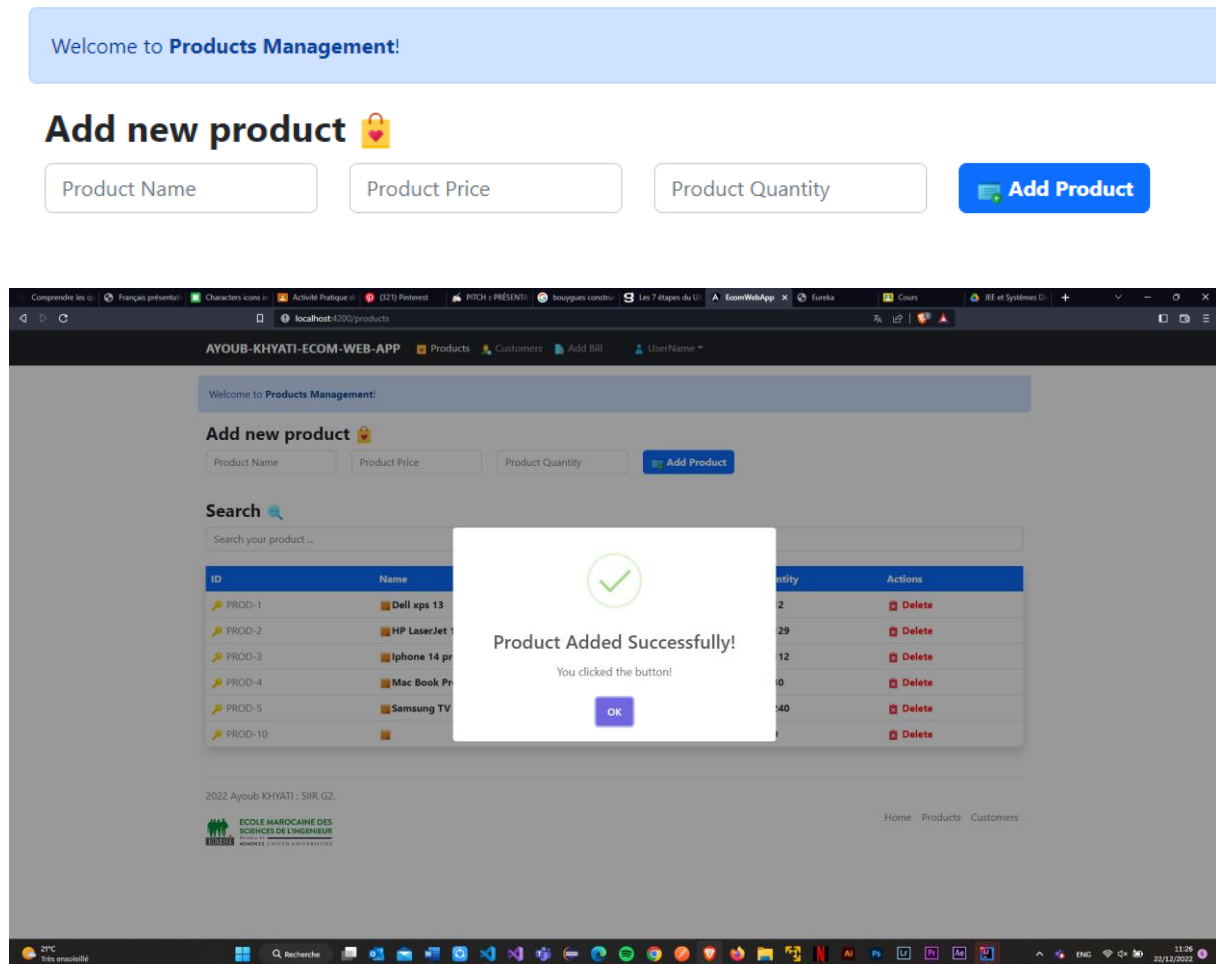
Welcome to **Products Management**!

# Add new product

Product Name

Product Price

Product Quantity

Add Product

Comprendre les q | Français présentati | Characters icons in | Activité Pratique d | (321) Pinterest | PITCH : PRÉSENTA | bouygues constru | Les 7 étapes du U | EcomWebApp | Eureka | Cours | JEE et Systèmes D

localhost:4200/products

AYOUB-KHYATI-ECOM-WEB-APP Products Customers Add Bill UserName

Welcome to **Products Management**!

Add new product

Product Name

Product Price

Product Quantity

Add Product

Search

Search your product ...

| ID | Name | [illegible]ntity | Actions |
|---|---|---|---|
| PROD-1 | Dell xps 13 | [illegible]2 | Delete |
| PROD-2 | HP LaserJet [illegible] | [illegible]29 | Delete |
| PROD-3 | Iphone 14 pr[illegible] | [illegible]12 | Delete |
| PROD-4 | Mac Book Pr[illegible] | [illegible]0 | Delete |
| PROD-5 | Samsung TV | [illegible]40 | Delete |
| PROD-10 | | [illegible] | Delete |

Product Added Successfully!

You clicked the button!

OK

2022 Ayoub KHYATI : 5IIR G2.

ECOLE MAROCAINE DES SCIENCES DE L'INGENIEUR

EMSI

HONORIS UNITED UNIVERSITIES

Home Products Customers

21°C
Très ensoleillé

Recherche

ENG

11:26
22/12/2022